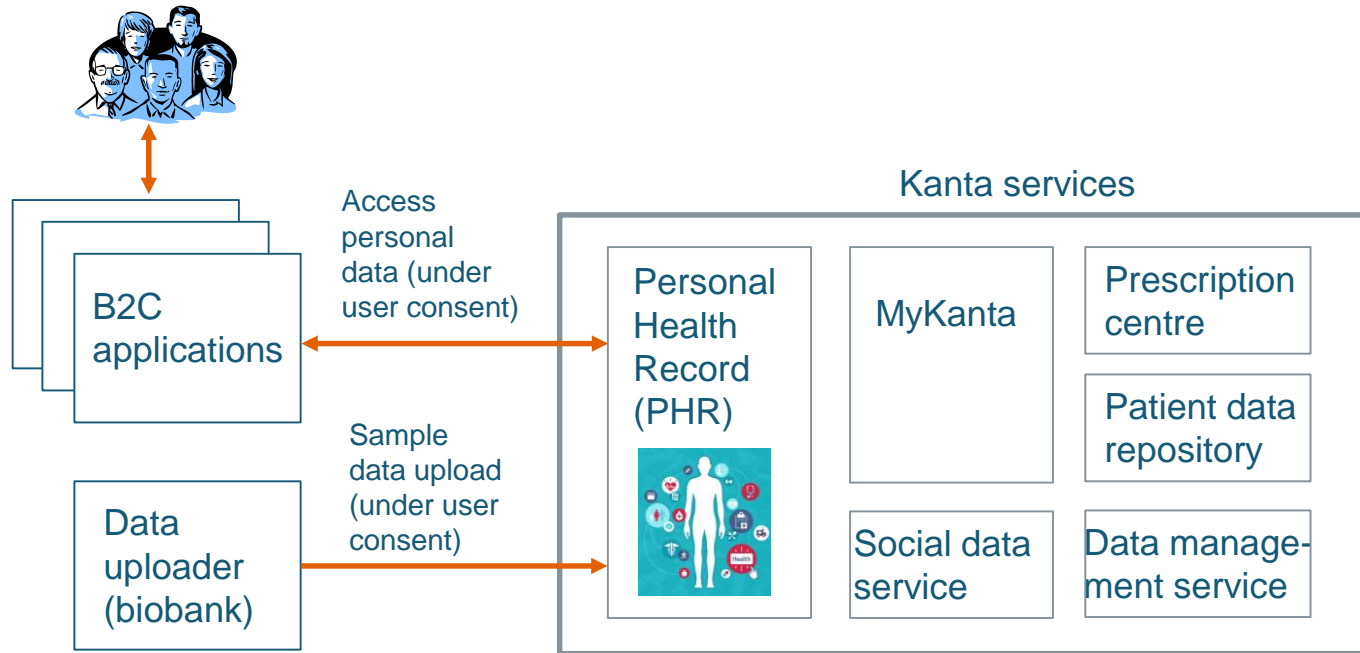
Kanta services

B2C applications

Access personal data (under user consent)

Sample data upload (under user consent)

Data uploader (biobank)

Personal Health Record (PHR)

Health

MyKanta

Prescription centre

Patient data repository

Social data service

Data management service